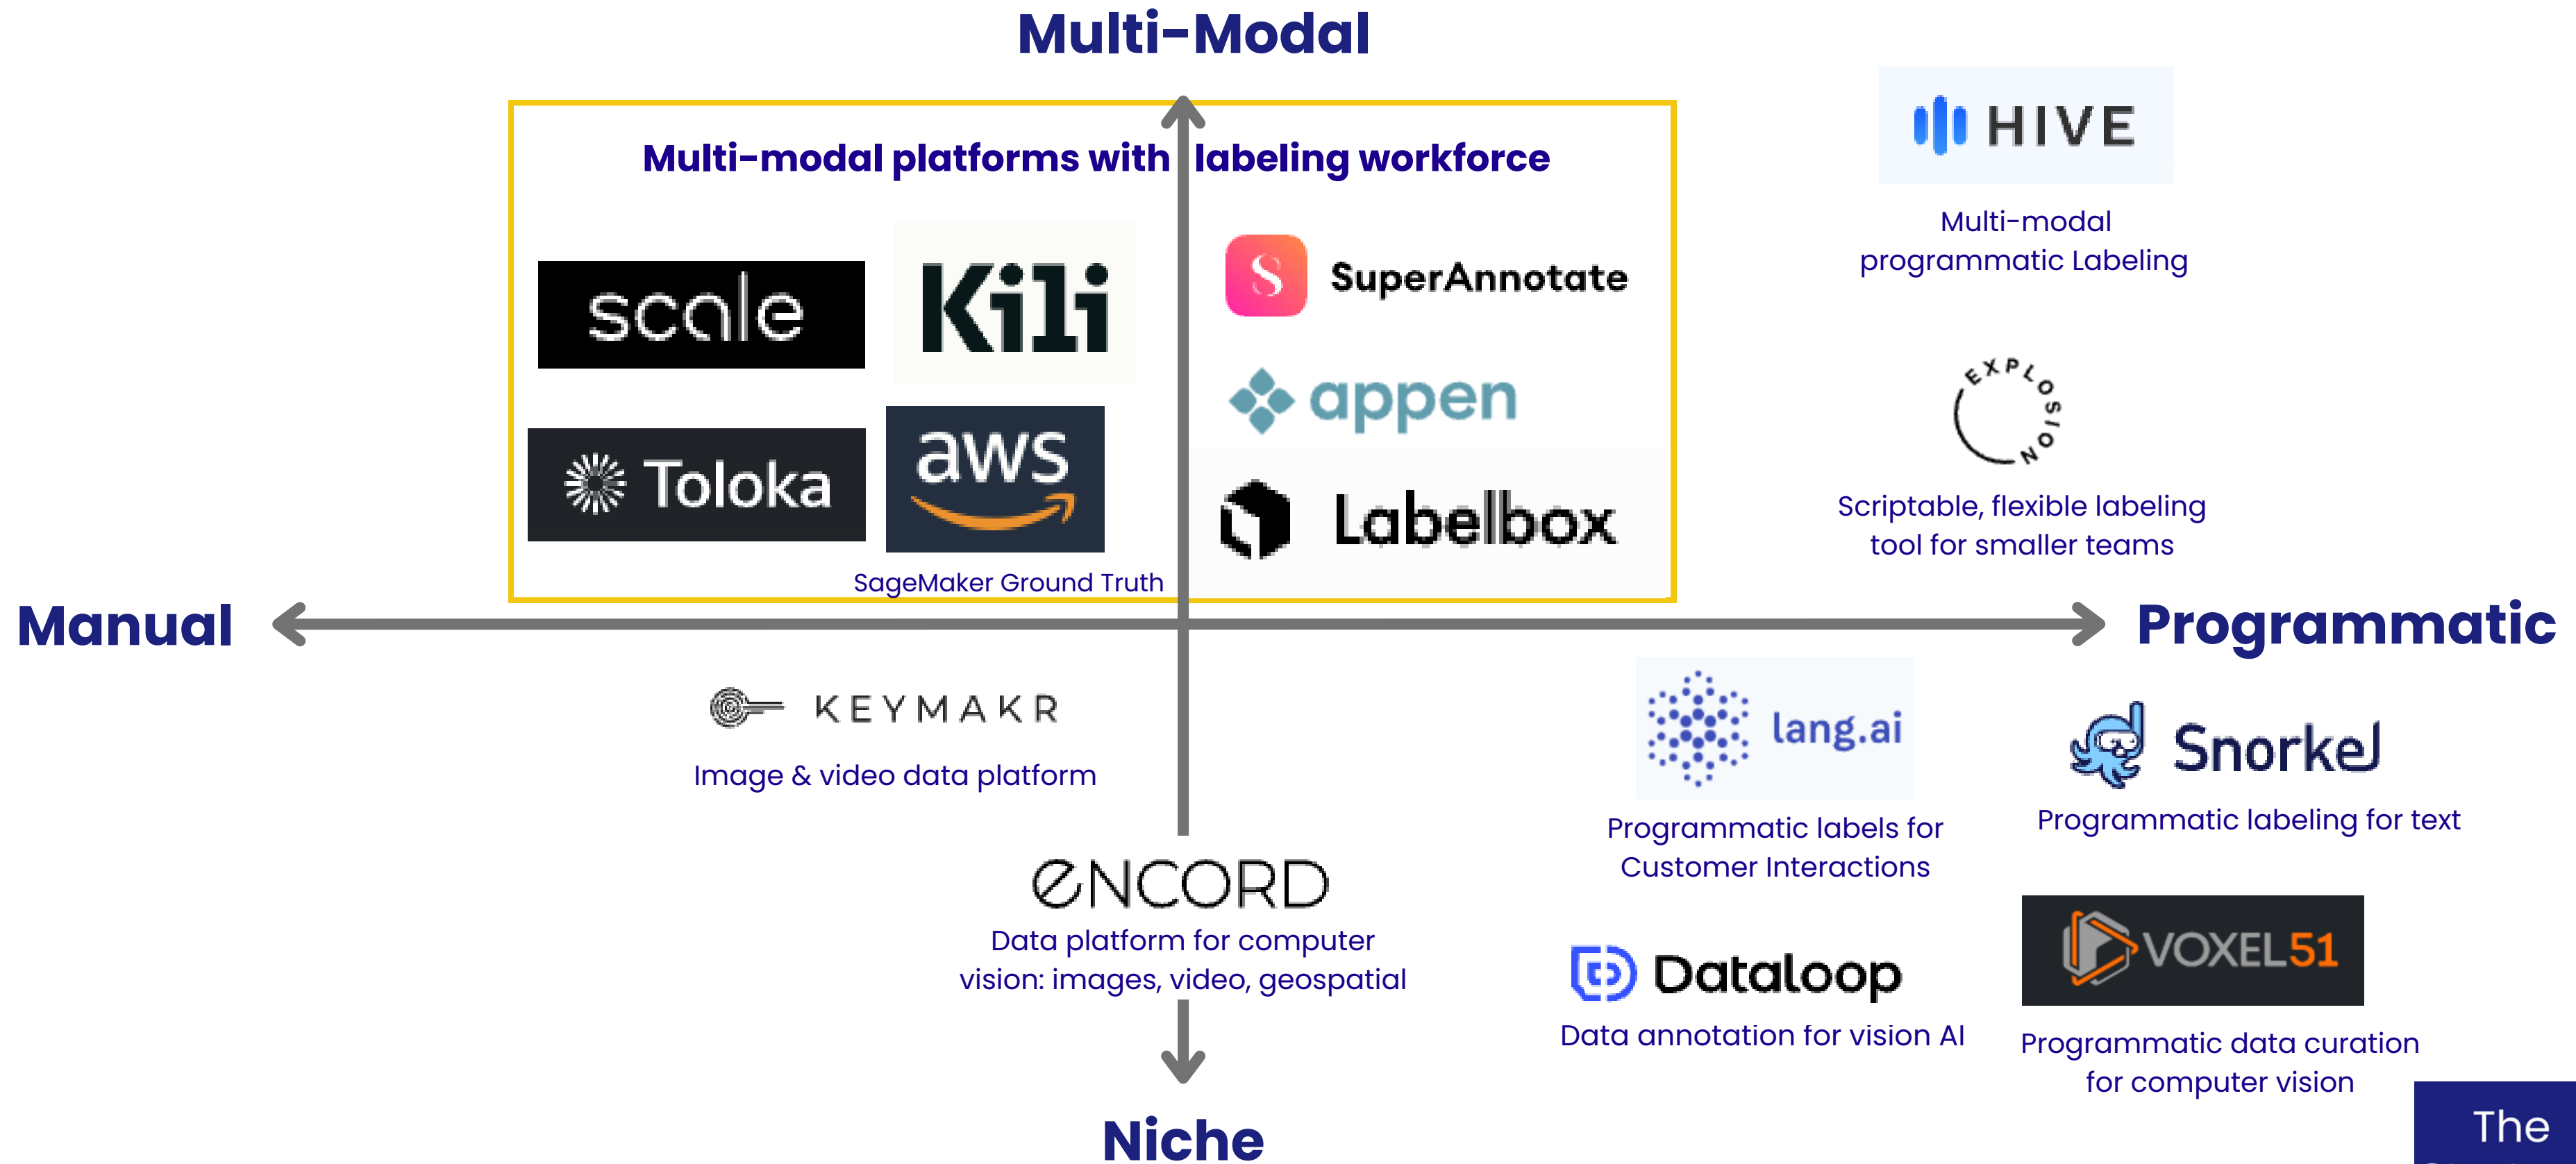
Multi-Modal

Multi-modal platforms with labeling workforce

scale

Kili

SuperAnnotate

appen

Toloka

aws

SageMaker Ground Truth

Labelbox

HIVE

Multi-modal programmatic Labeling

EXPLOSION

Scriptable, flexible labeling tool for smaller teams

Manual

Programmatic

KEYMAKR

Image & video data platform

lang.ai

Programmatic labels for Customer Interactions

Snorkel

Programmatic labeling for text

ENCORD

Data platform for computer vision: images, video, geospatial

Dataloop

Data annotation for vision AI

VOXEL51

Programmatic data curation for computer vision

Niche

The